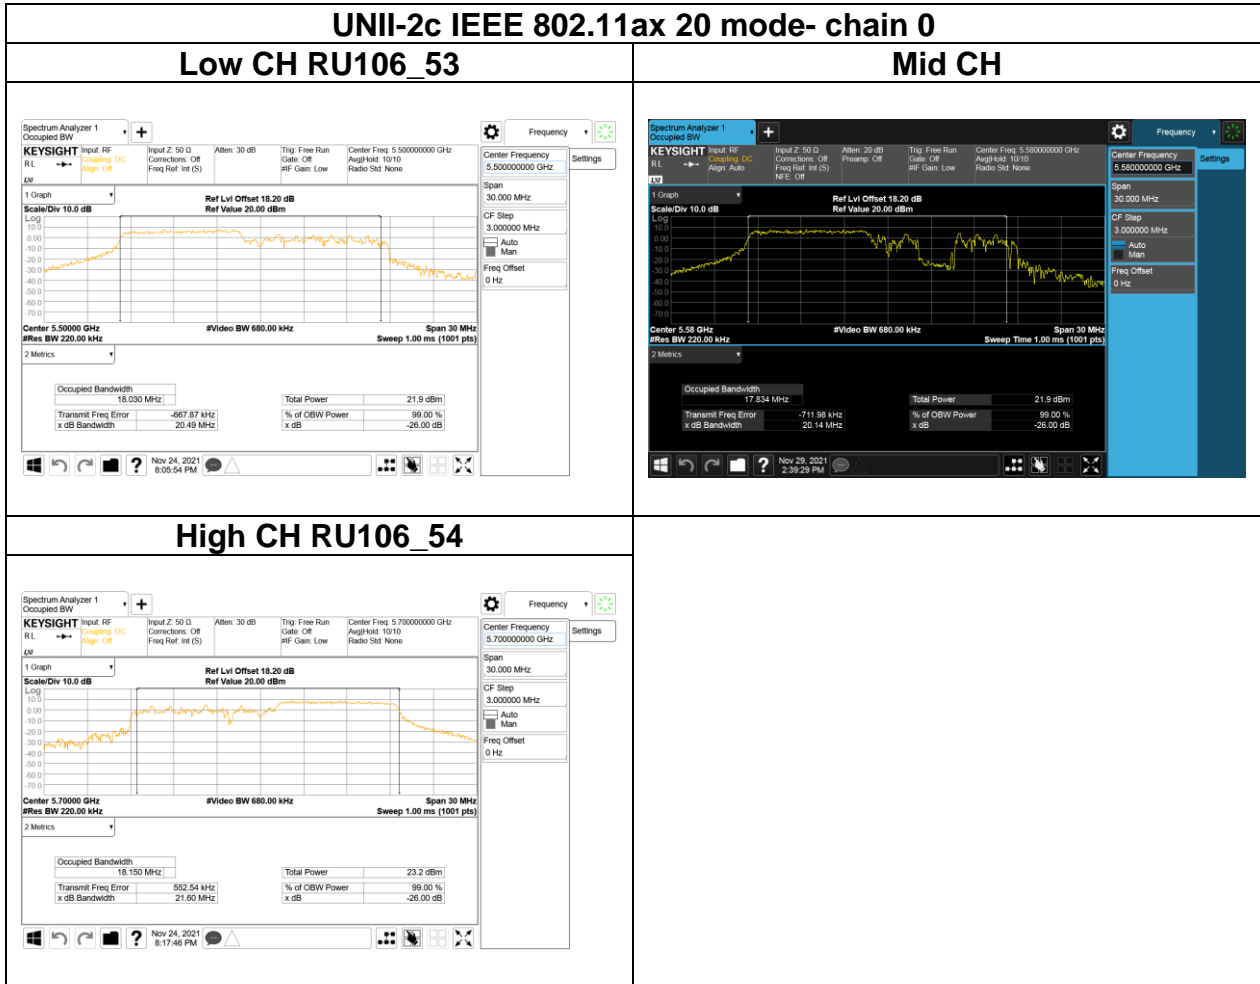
UNII-2c IEEE 802.11ax 20 mode- chain 0

| Low CH RU106_53 | Mid CH |
|---|---|
| Spectrum Analyzer 1 Occupied BW KEYSIGHT Input: RF Coupling: DC Align: Off Input Z: 50 Ω Corrections: Off Freq Ref: Int (S) Atten: 30 dB Trig: Free Run Gate: Off #IF Gain: Low Center Freq: 5.500000000 GHz Avg\|Hold: 10/10 Radio Std: None Frequency Center Frequency 5.500000000 GHz Settings Span 30.000 MHz CF Step 3.000000 MHz Auto Man Freq Offset 0 Hz 1 Graph Scale/Div 10.0 dB Log Ref Lvl Offset 18.20 dB Ref Value 20.00 dBm 10.0 0.00 -10.0 -20.0 -30.0 -40.0 -50.0 -60.0 -70.0 Center 5.50000 GHz #Res BW 220.00 kHz #Video BW 680.00 kHz Span 30 MHz Sweep 1.00 ms (1001 pts) 2 Metrics Occupied Bandwidth 18.030 MHz Total Power 21.9 dBm Transmit Freq Error -667.87 kHz x dB Bandwidth 20.49 MHz % of OBW Power 99.00 % x dB -26.00 dB Nov 24, 2021 8:05:54 PM | Spectrum Analyzer 1 Occupied BW KEYSIGHT Input: RF Coupling: DC Align: Auto Input Z: 50 Ω Corrections: Off Freq Ref: Int (S) NFE: Off Atten: 20 dB Preamp: Off Trig: Free Run Gate: Off #IF Gain: Low Center Freq: 5.580000000 GHz Avg\|Hold: 10/10 Radio Std: None Frequency Center Frequency 5.580000000 GHz Settings Span 30.000 MHz CF Step 3.000000 MHz Auto Man Freq Offset 0 Hz 1 Graph Scale/Div 10.0 dB Log Ref Lvl Offset 18.20 dB Ref Value 20.00 dBm 10.0 0.00 -10.0 -20.0 -30.0 -40.0 -50.0 -60.0 -70.0 Center 5.58 GHz #Res BW 220.00 kHz #Video BW 680.00 kHz Span 30 MHz Sweep Time 1.00 ms (1001 pts) 2 Metrics Occupied Bandwidth 17.834 MHz Total Power 21.9 dBm Transmit Freq Error -711.98 kHz x dB Bandwidth 20.14 MHz % of OBW Power 99.00 % x dB -26.00 dB Nov 29, 2021 2:39:29 PM |
| High CH RU106_54 | |
| Spectrum Analyzer 1 Occupied BW KEYSIGHT Input: RF Coupling: DC Align: Off Input Z: 50 Ω Corrections: Off Freq Ref: Int (S) Atten: 30 dB Trig: Free Run Gate: Off #IF Gain: Low Center Freq: 5.700000000 GHz Avg\|Hold: 10/10 Radio Std: None Frequency Center Frequency 5.700000000 GHz Settings Span 30.000 MHz CF Step 3.000000 MHz Auto Man Freq Offset 0 Hz 1 Graph Scale/Div 10.0 dB Log Ref Lvl Offset 18.20 dB Ref Value 20.00 dBm 10.0 0.00 -10.0 -20.0 -30.0 -40.0 -50.0 -60.0 -70.0 Center 5.70000 GHz #Res BW 220.00 kHz #Video BW 680.00 kHz Span 30 MHz Sweep 1.00 ms (1001 pts) 2 Metrics Occupied Bandwidth 18.150 MHz Total Power 23.2 dBm Transmit Freq Error 552.54 kHz x dB Bandwidth 21.60 MHz % of OBW Power 99.00 % x dB -26.00 dB Nov 24, 2021 8:17:46 PM | |